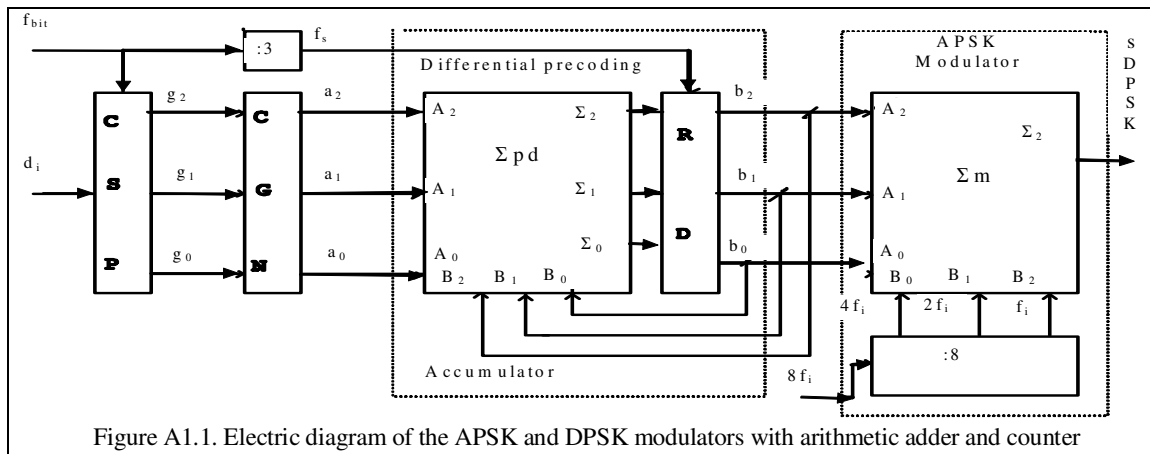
$f_{bit}$

:3

$f_s$

Differential precoding

APSK Modulator

S D P S K

C S P

$g_2$

$g_1$

$g_0$

$d_i$

C G N

$a_2$

$a_1$

$a_0$

$A_2$

$A_1$

$A_0$

$\Sigma pd$

$\Sigma_2$

$\Sigma_1$

$\Sigma_0$

$B_2$ $B_1$ $B_0$

R D

$b_2$

$b_1$

$b_0$

$A_2$

$A_1$

$A_0$

$\Sigma_2$

$\Sigma m$

$B_0$ $B_1$ $B_2$

$4f_i$ $2f_i$ $f_i$

:8

$8f_i$

Accumulator

Figure A1.1. Electric diagram of the APSK and DPSK modulators with arithmetic adder and counter